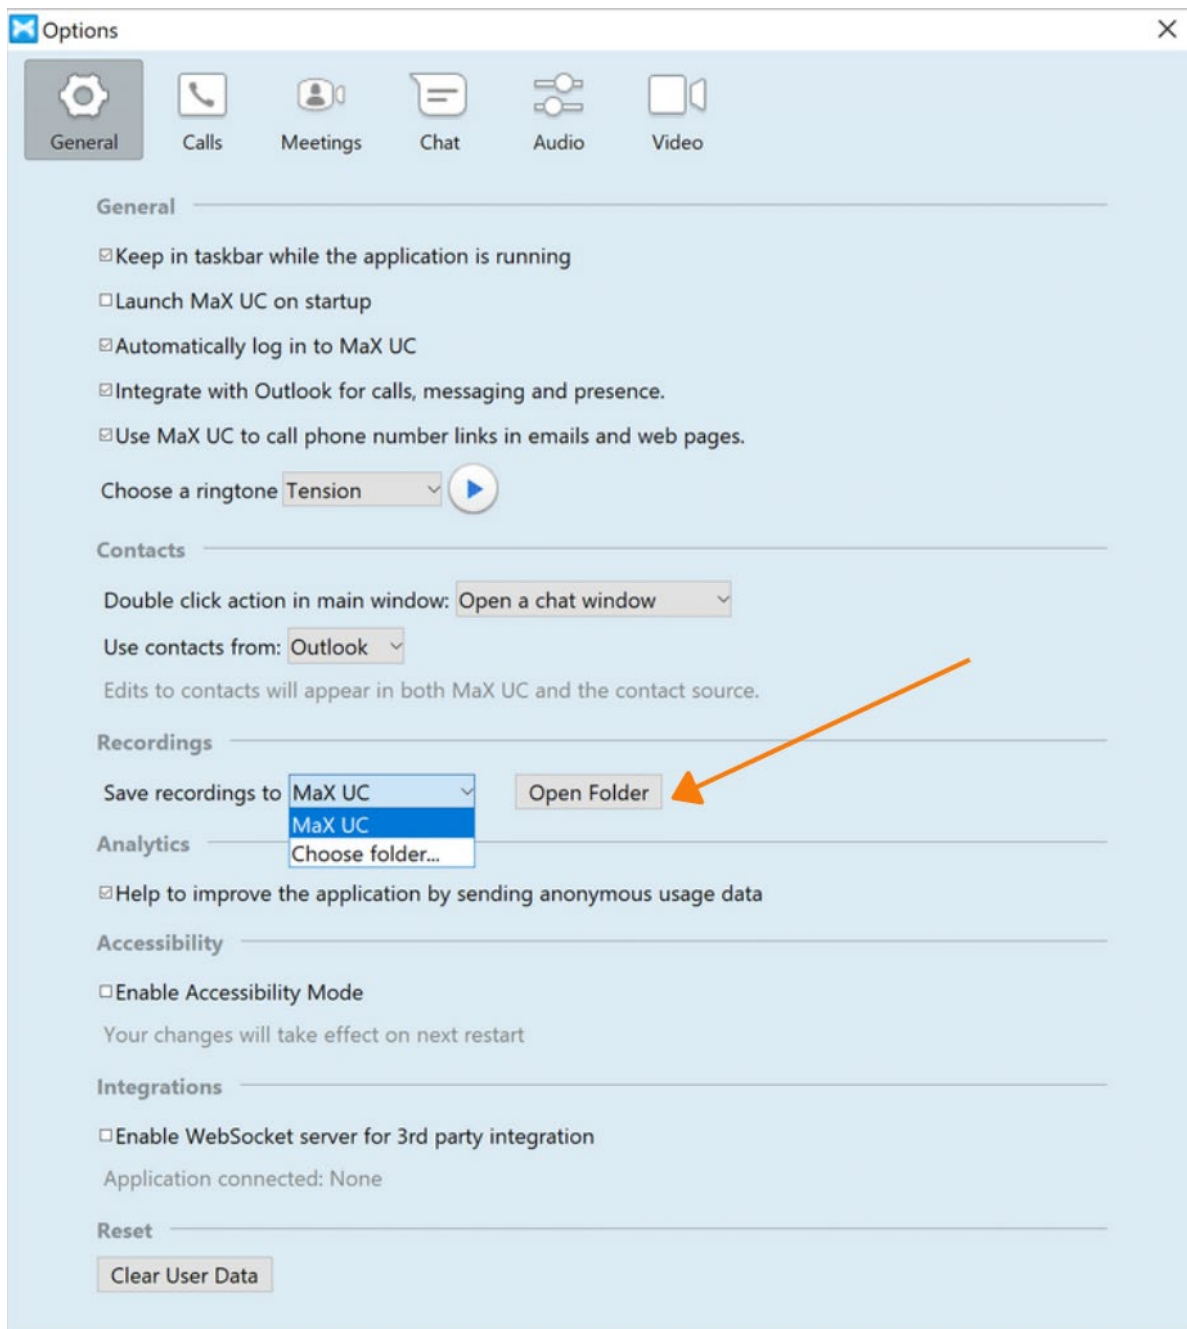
Options

General Calls Meetings Chat Audio Video

General

☑Keep in taskbar while the application is running

☐Launch MaX UC on startup

☑Automatically log in to MaX UC

☑Integrate with Outlook for calls, messaging and presence.

☑Use MaX UC to call phone number links in emails and web pages.

Choose a ringtone Tension

Contacts

Double click action in main window: Open a chat window

Use contacts from: Outlook

Edits to contacts will appear in both MaX UC and the contact source.

Recordings

Save recordings to MaX UC Open Folder

MaX UC
Choose folder...

Analytics

☑Help to improve the application by sending anonymous usage data

Accessibility

☐Enable Accessibility Mode

Your changes will take effect on next restart

Integrations

☐Enable WebSocket server for 3rd party integration

Application connected: None

Reset

Clear User Data